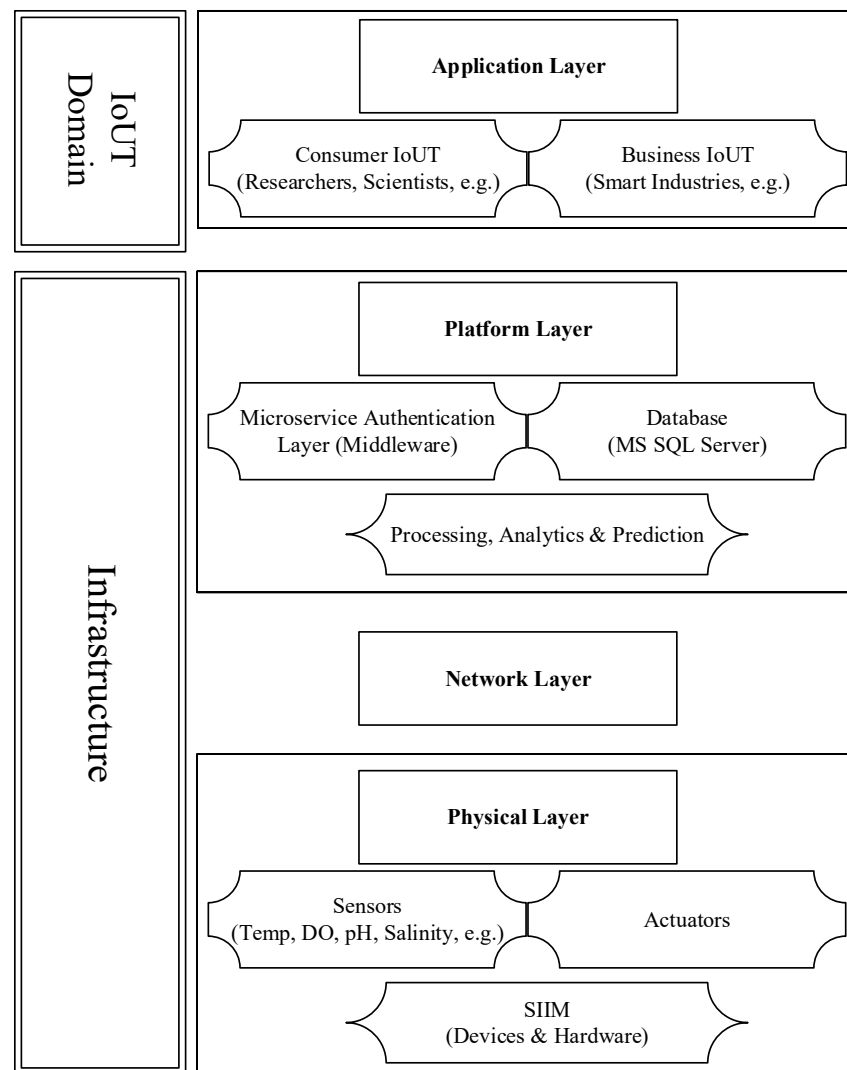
IoUT Domain

Application Layer

Consumer IoUT (Researchers, Scientists, e.g.)

Business IoUT (Smart Industries, e.g.)

Infrastructure

Platform Layer

Microservice Authentication Layer (Middleware)

Database (MS SQL Server)

Processing, Analytics & Prediction

Network Layer

Physical Layer

Sensors (Temp, DO, pH, Salinity, e.g.)

Actuators

SIIM (Devices & Hardware)